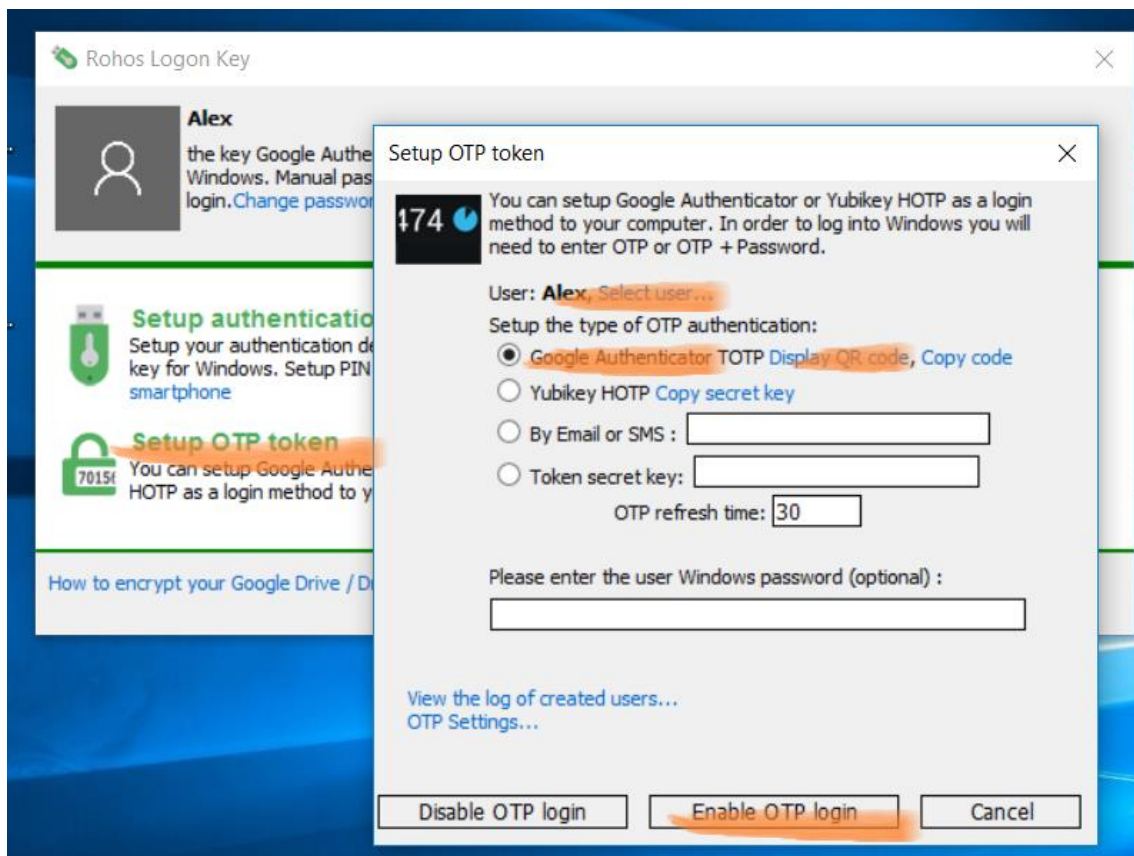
Rohos Logon Key

Alex
the key Google Authe
Windows. Manual pas
login. Change passwor

Setup authenticatio
Setup your authentication d
key for Windows. Setup PIN
smartphone

Setup OTP token
7015
You can setup Google Authe
HOTP as a login method to y

How to encrypt your Google Drive / D

Setup OTP token

474

You can setup Google Authenticator or Yubikey HOTP as a login method to your computer. In order to log into Windows you will need to enter OTP or OTP + Password.

User: Alex, Select user...

Setup the type of OTP authentication:

Google Authenticator TOTP Display QR code, Copy code

Yubikey HOTP Copy secret key

By Email or SMS :

Token secret key:

OTP refresh time: 30

Please enter the user Windows password (optional) :

View the log of created users...
OTP Settings...

Disable OTP login
Enable OTP login
Cancel